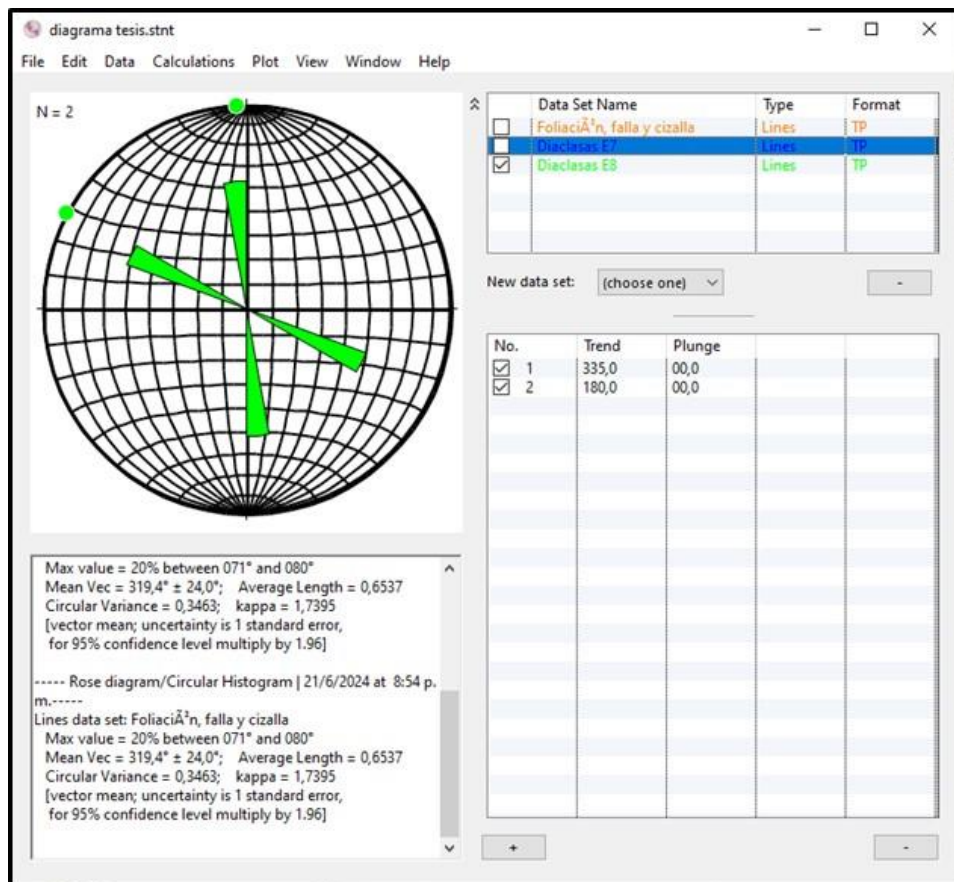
diagrama tesis.stnt

File Edit Data Calculations Plot View Window Help

N = 2

| | Data Set Name | Type | Format |
|---|---|---|---|
| ☐ | FoliaciÃ³n, falla y cizalla | Lines | TP |
| ☐ | Diaclasas E7 | Lines | TP |
| ☑ | Diaclasas E8 | Lines | TP |

New data set: (choose one)

-

| No. | Trend | Plunge |
|---|---|---|
| ☑ 1 | 335,0 | 00,0 |
| ☑ 2 | 180,0 | 00,0 |

Max value = 20% between 071° and 080°
Mean Vec = 319,4° ± 24,0°; Average Length = 0,6537
Circular Variance = 0,3463; kappa = 1,7395
[vector mean; uncertainty is 1 standard error,
for 95% confidence level multiply by 1.96]

----- Rose diagram/Circular Histogram | 21/6/2024 at 8:54 p. m.-----
Lines data set: FoliaciÃ³n, falla y cizalla
Max value = 20% between 071° and 080°
Mean Vec = 319,4° ± 24,0°; Average Length = 0,6537
Circular Variance = 0,3463; kappa = 1,7395
[vector mean; uncertainty is 1 standard error,
for 95% confidence level multiply by 1.96]

+

-